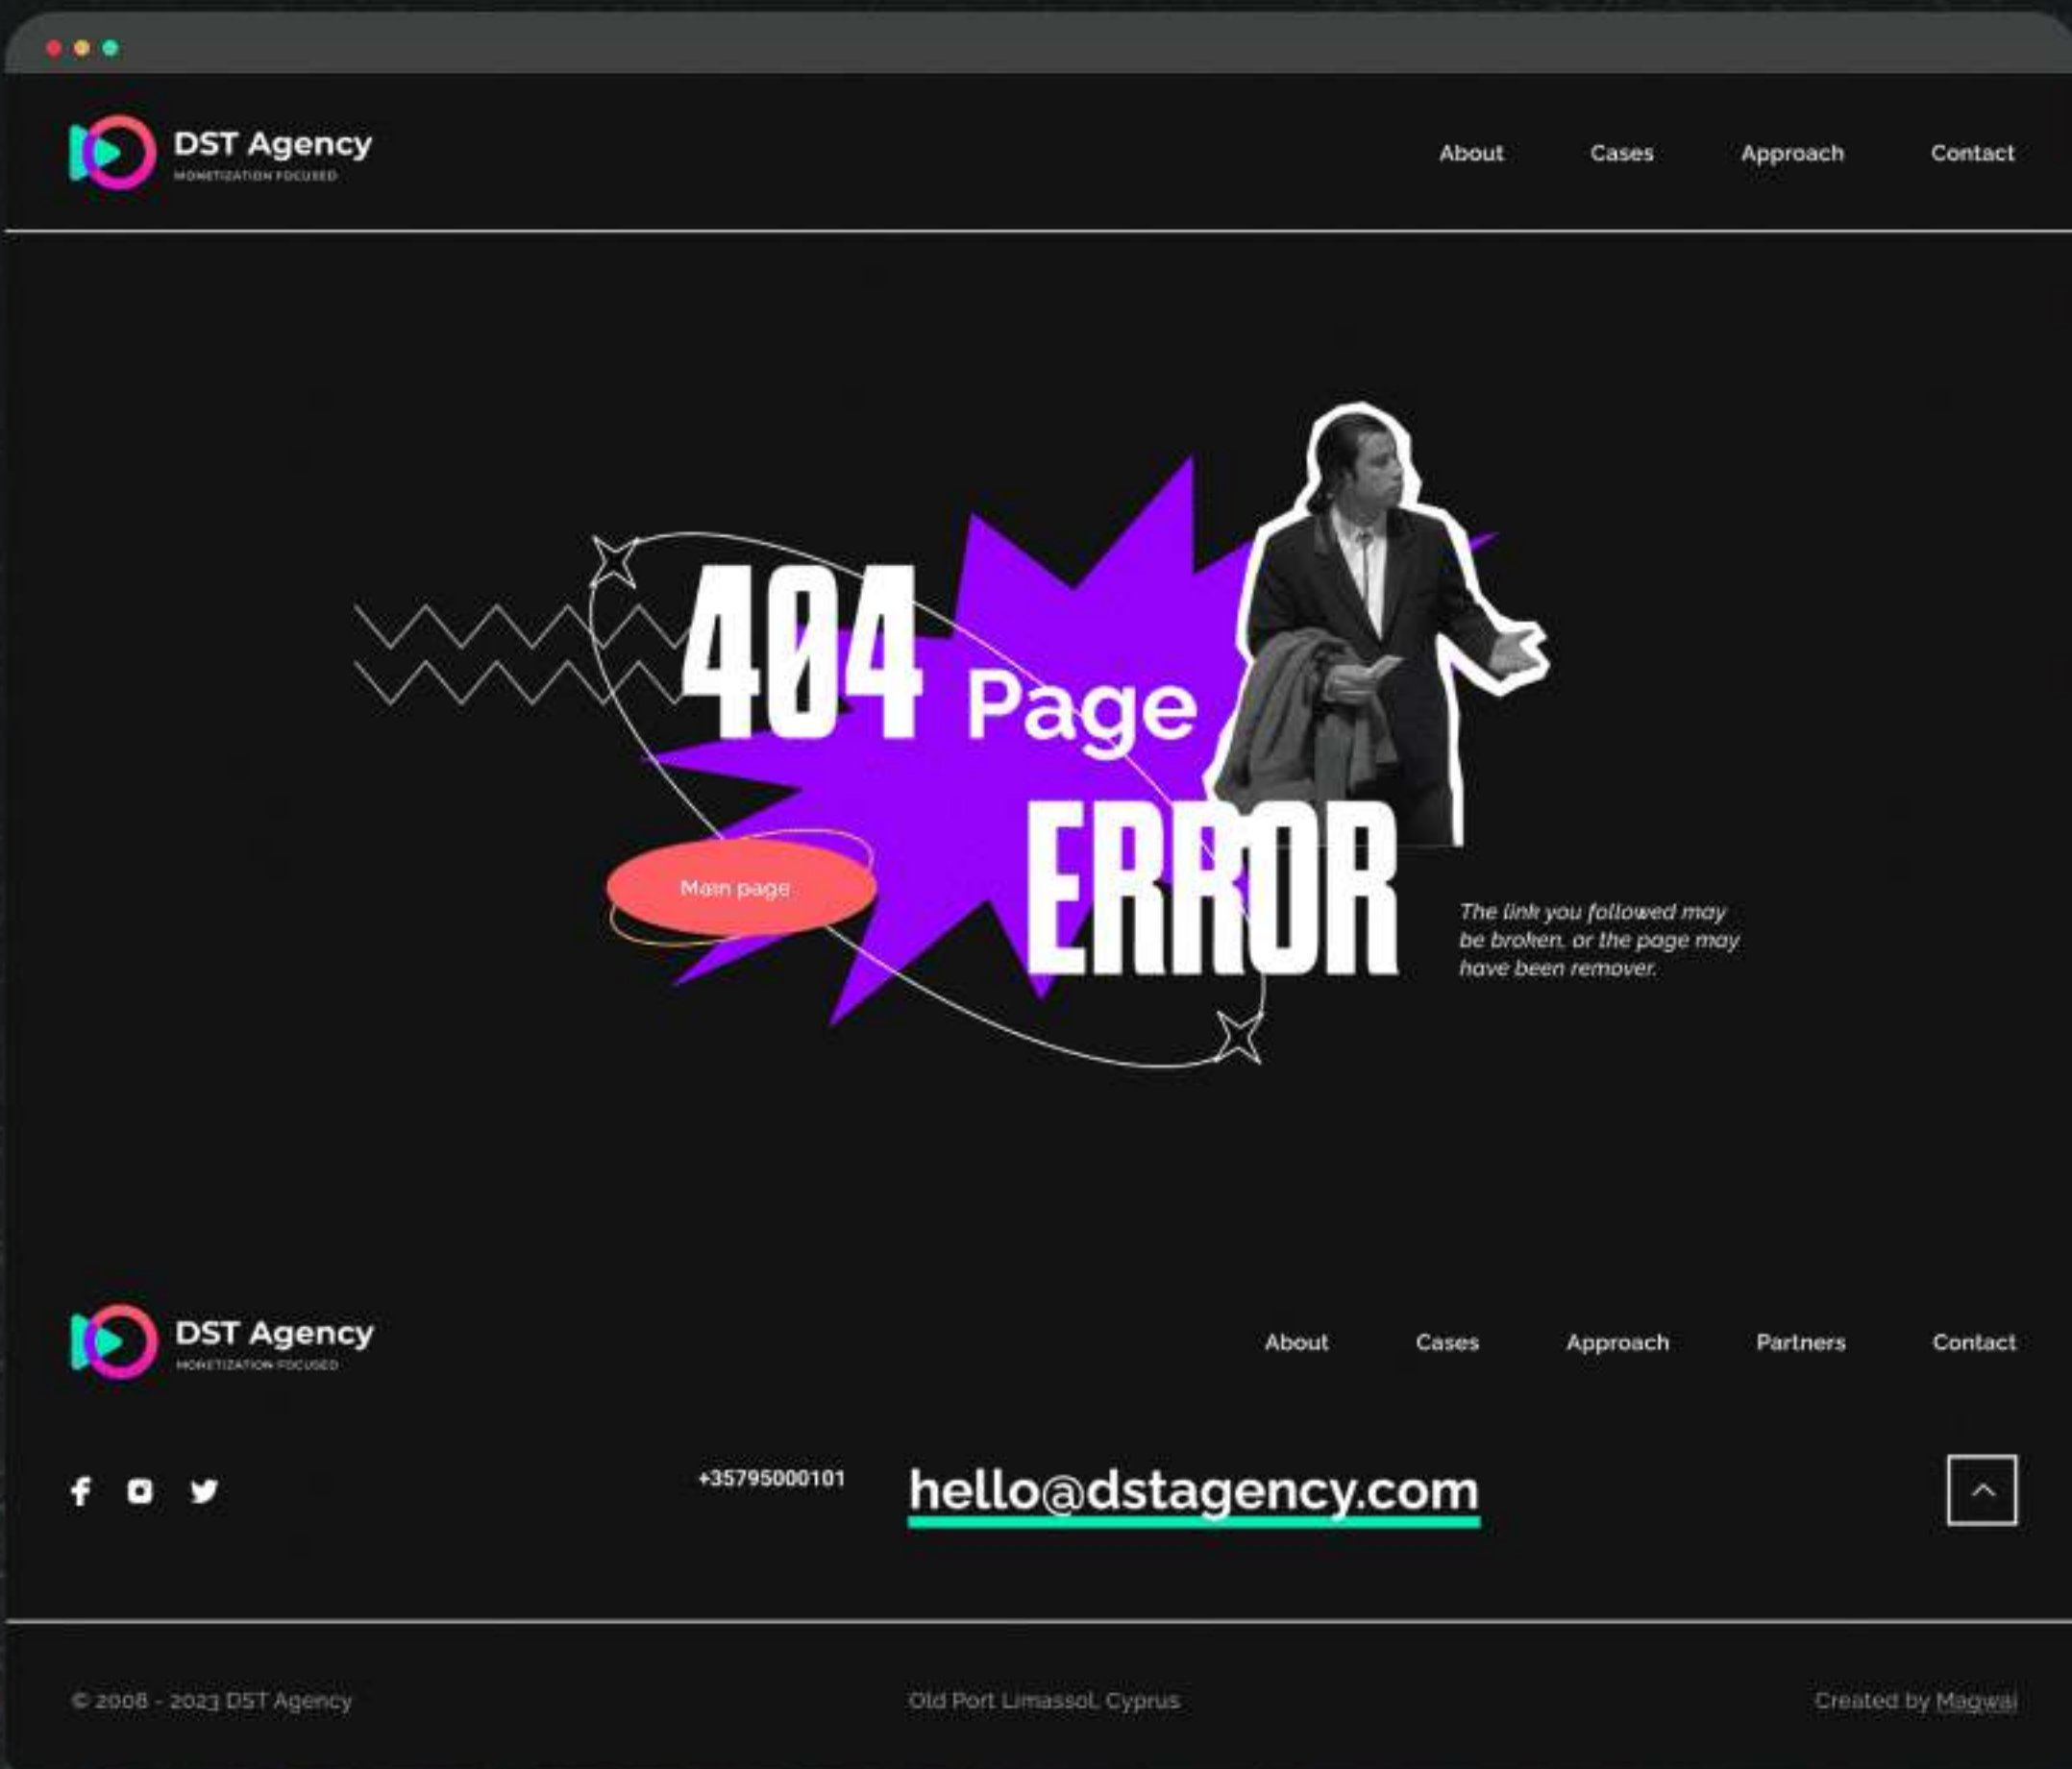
DST Agency
MONETIZATION FOCUSED

About Cases Approach Contact

404 Page
ERROR

Main page

The link you followed may be broken, or the page may have been remover.

DST Agency
MONETIZATION FOCUSED

About Cases Approach Partners Contact

+35795000101

hello@dstagency.com

© 2008 - 2023 DST Agency

Old Port Limassol, Cyprus

Created by Magwai